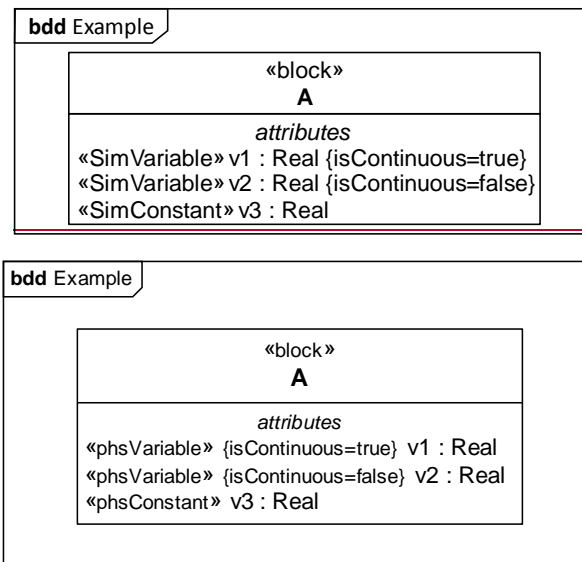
bdd Example

«block»
A

attributes
«SimVariable» v1 : Real {isContinuous=true}
«SimVariable» v2 : Real {isContinuous=false}
«SimConstant» v3 : Real

bdd Example

«block»
A

attributes
«phsVariable» {isContinuous=true} v1 : Real
«phsVariable» {isContinuous=false} v2 : Real
«phsConstant» v3 : Real